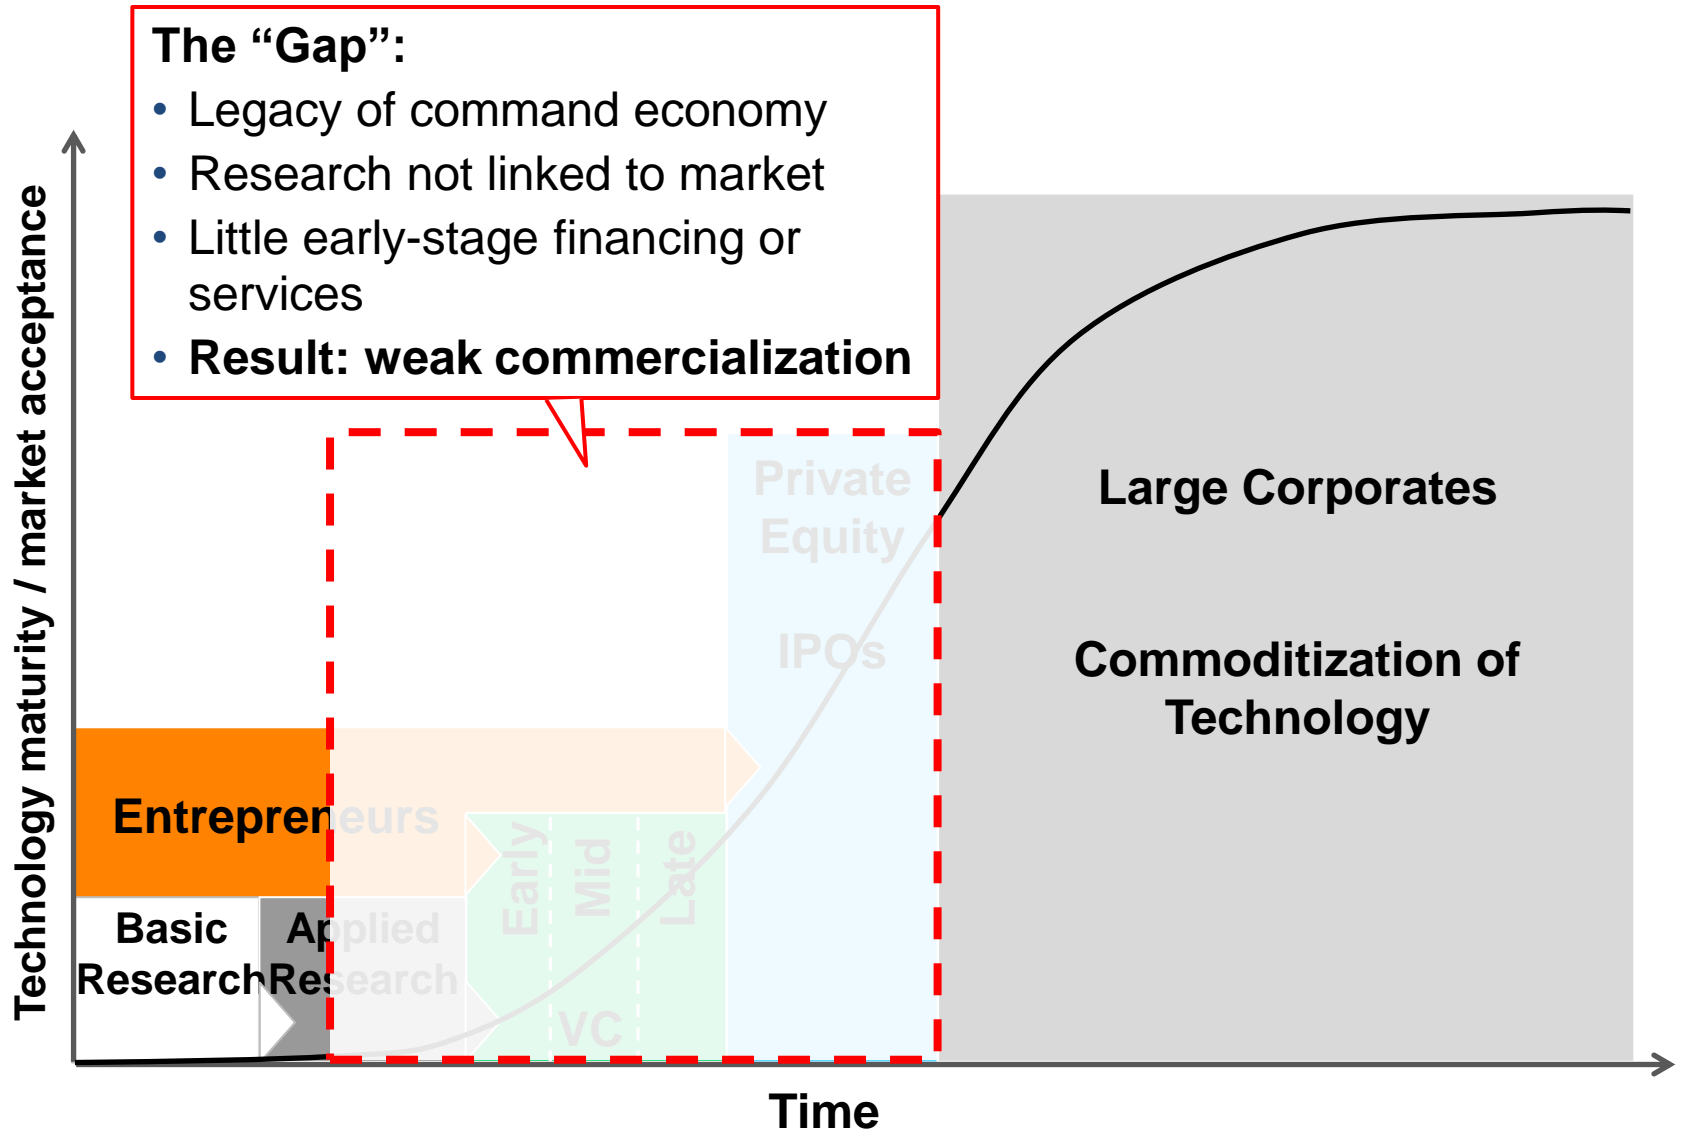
The “Gap”:
• Legacy of command economy
• Research not linked to market
• Little early-stage financing or services
• Result: weak commercialization

Technology maturity / market acceptance

Private Equity

IPOs

Large Corporates

Commoditization of Technology

Entrepreneurs

Early

Mid

Late

VC

Basic Research

Applied Research

Time